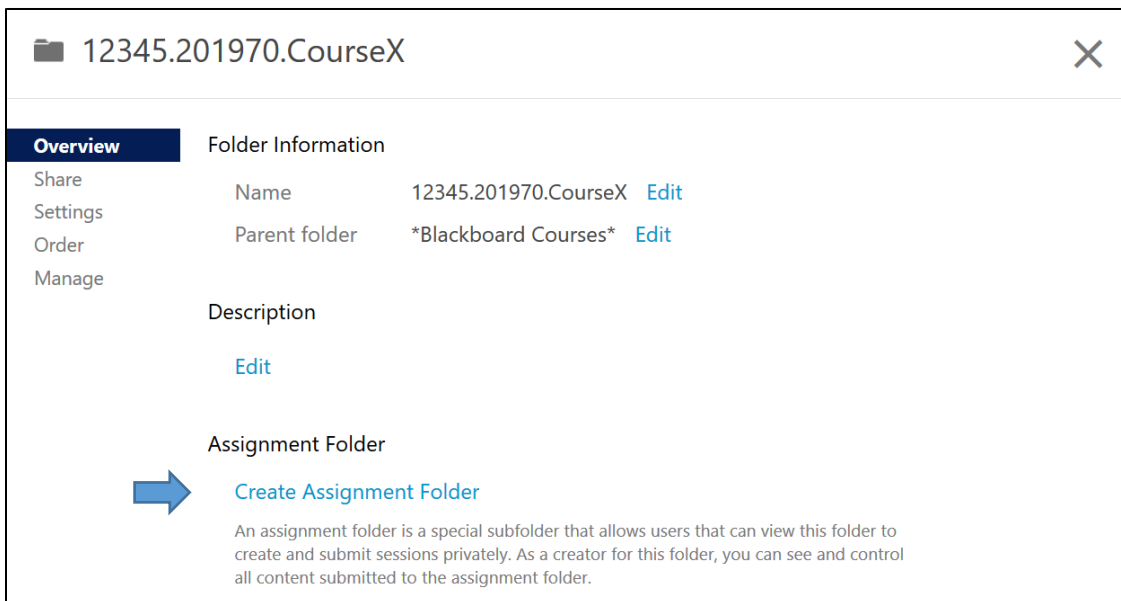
12345.201970.CourseX

×

Overview
Share
Settings
Order
Manage

Folder Information

| Name | 12345.201970.CourseX Edit |
|---|---|
| Parent folder | *Blackboard Courses* Edit |

Description

Edit

Assignment Folder

Create Assignment Folder

An assignment folder is a special subfolder that allows users that can view this folder to create and submit sessions privately. As a creator for this folder, you can see and control all content submitted to the assignment folder.